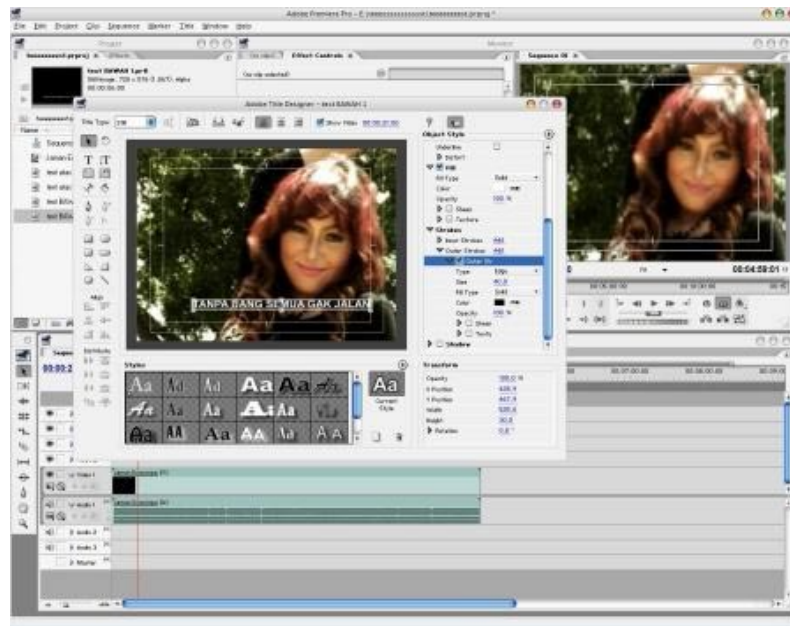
Adobe Premiere Pro

File Edit Project Clip Sequence Marker Title Window Help

Project

Effect Controls

Monitor

Sequence 01

Adobe Title Designer

TANPA DANG SEMUA GAK JALAN

Object Style

Fill

Strokes

Inner Strokes

Outer Strokes

Shadow

Styles

Aa

Current Style

Transform

Opacity

X Position

Y Position

Width

Height

Rotation

00:04:59:01

Video 1

Audio 1

Audio 2

Audio 3

Master